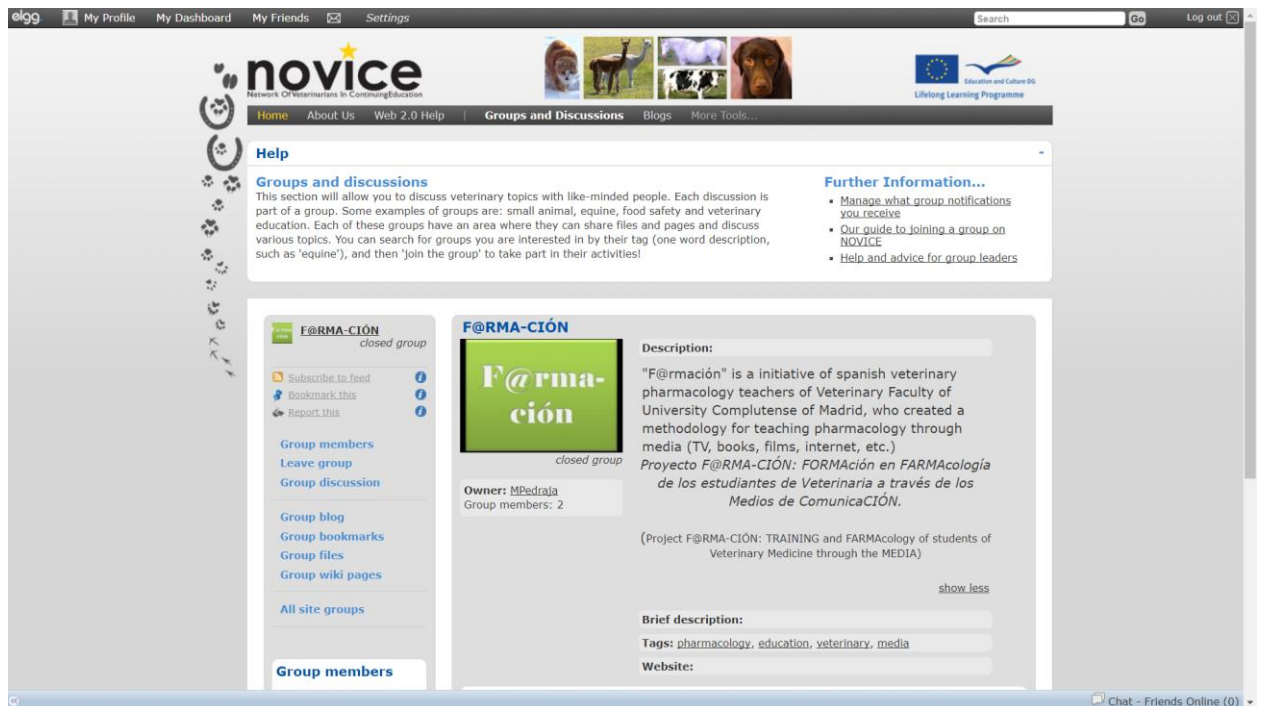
elgg My Profile My Dashboard My Friends Settings Search Go Log out

novice
Network Of Veterinarians In Continuing Education

Education and Culture DG
Lifelong Learning Programme

Home About Us Web 2.0 Help | Groups and Discussions Blogs More Tools...

Help

Groups and discussions
This section will allow you to discuss veterinary topics with like-minded people. Each discussion is part of a group. Some examples of groups are: small animal, equine, food safety and veterinary education. Each of these groups have an area where they can share files and pages and discuss various topics. You can search for groups you are interested in by their tag (one word description, such as 'equine'), and then 'join the group' to take part in their activities!

Further Information...
- Manage what group notifications you receive
- Our guide to joining a group on NOVICE
- Help and advice for group leaders

F@RMA-CIÓN
closed group

Subscribe to feed
Bookmark this
Report this

Group members
Leave group
Group discussion

Group blog
Group bookmarks
Group files
Group wiki pages

All site groups

Group members

F@RMA-CIÓN

F@rma-ción
closed group

Owner: MPedraja
Group members: 2

Description:

"F@rmación" is a initiative of spanish veterinary pharmacology teachers of Veterinary Faculty of University Complutense of Madrid, who created a methodology for teaching pharmacology through media (TV, books, films, internet, etc.)
Proyecto F@RMA-CIÓN: FORMAción en FARMAcología de los estudiantes de Veterinaria a través de los Medios de ComunicaCIÓN.

(Project F@RMA-CIÓN: TRAINING and FARMAcology of students of Veterinary Medicine through the MEDIA)

show less

Brief description:

Tags: pharmacology, education, veterinary, media

Website:

Chat - Friends Online (0)